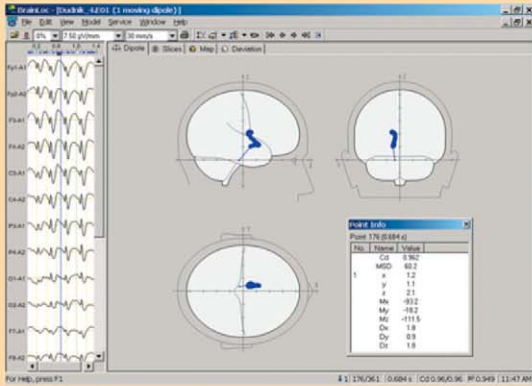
BrainLoc - [Dudnik_4.E01 (1 moving dipole)]

File Edit View Model Service Window Help

0% 7.50 μV/mm 30 mm/s

Dipole Slices Map Deviation

Fp1-A1
Fp2-A2
F3-A1
F4-A2
C3-A1
C4-A2
P3-A1
P4-A2
O1-A1
O2-A2
F7-A1
F8-A2

Point Info
Point 176 (0.684 s)

| No. | Name | Value |
|---|---|---|
| | Cd | 0.962 |
| | MSD | 60.2 |
| 1 | x | 1.2 |
| | y | 1.1 |
| | z | 2.1 |
| | Mx | -93.2 |
| | My | -18.2 |
| | Mz | -111.5 |
| | Dx | 1.8 |
| | Dy | 0.9 |
| | Dz | 1.8 |

For Help, press F1

1 176/361 0.684 s Cd 0.96/0.96 R² 0.949 11:47 AM